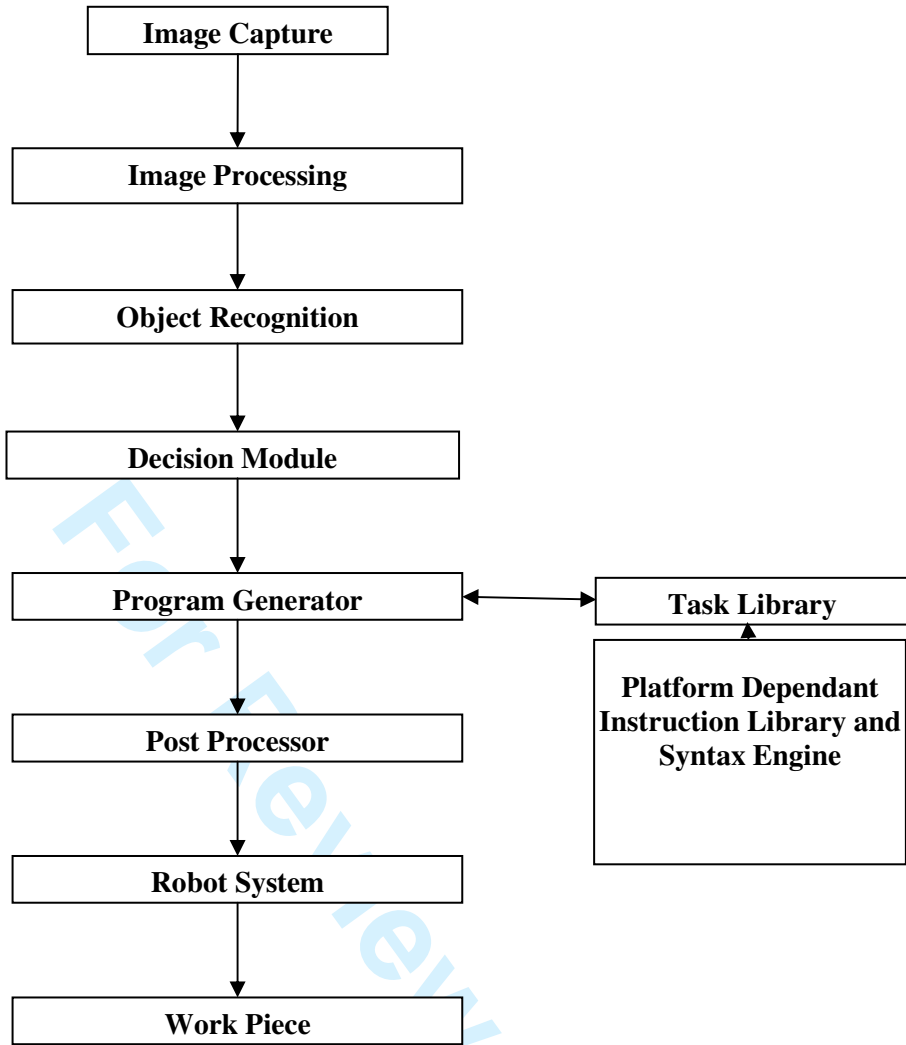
Image Capture

Image Processing

Object Recognition

Decision Module

Program Generator

Task Library

Platform Dependant Instruction Library and Syntax Engine

Post Processor

Robot System

Work Piece

For Review